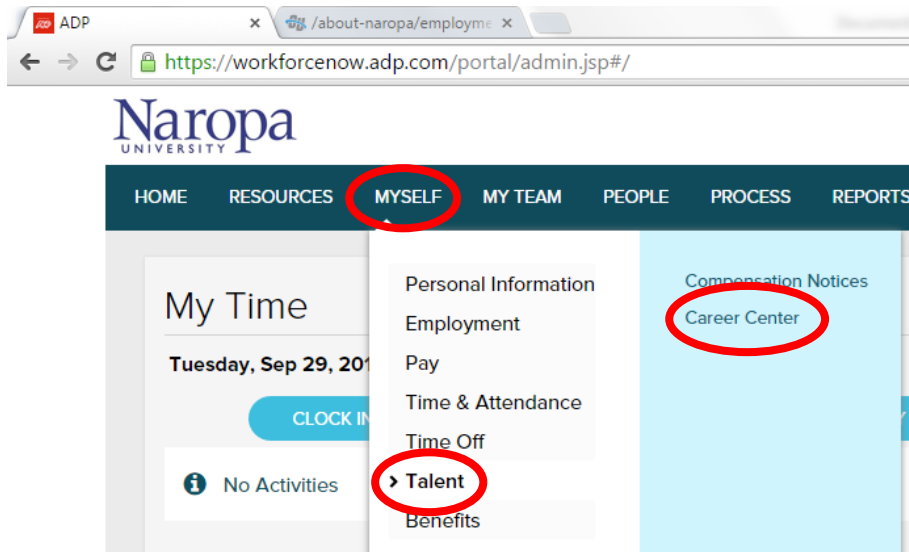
ADP
/about-naropa/employme
https://workforcenow.adp.com/portal/admin.jsp#/

Naropa
UNIVERSITY

HOME RESOURCES MYSELF MY TEAM PEOPLE PROCESS REPORTS

My Time
Tuesday, Sep 29, 201
CLOCK IN
No Activities

Personal Information
Employment
Pay
Time & Attendance
Time Off
Talent
Benefits

Compensation Notices
Career Center